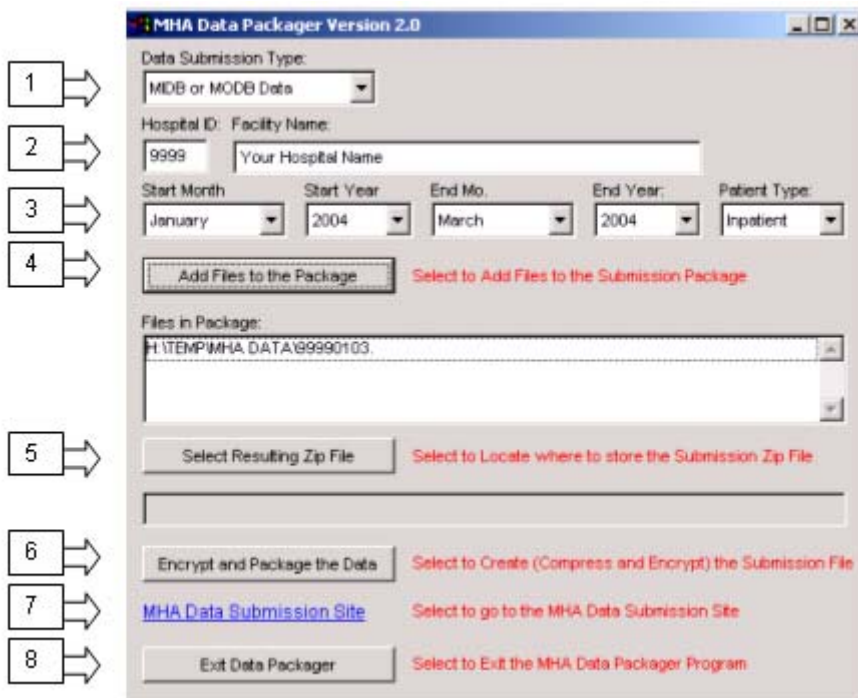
MHA Data Packager Version 2.0

1
Data Submission Type:
MIDB or MODB Data

2
Hospital ID: Facility Name:
9999
Your Hospital Name

3
Start Month
January
Start Year
2004
End Mo.
March
End Year:
2004
Patient Type:
Inpatient

4
Add Files to the Package
Select to Add Files to the Submission Package

Files in Package:
H:\TEMP\MHA DATA\99990103.

5
Select Resulting Zip File
Select to Locate where to store the Submission Zip File

6
Encrypt and Package the Data
Select to Create (Compress and Encrypt) the Submission File

7
MHA Data Submission Site
Select to go to the MHA Data Submission Site

8
Exit Data Packager
Select to Exit the MHA Data Packager Program